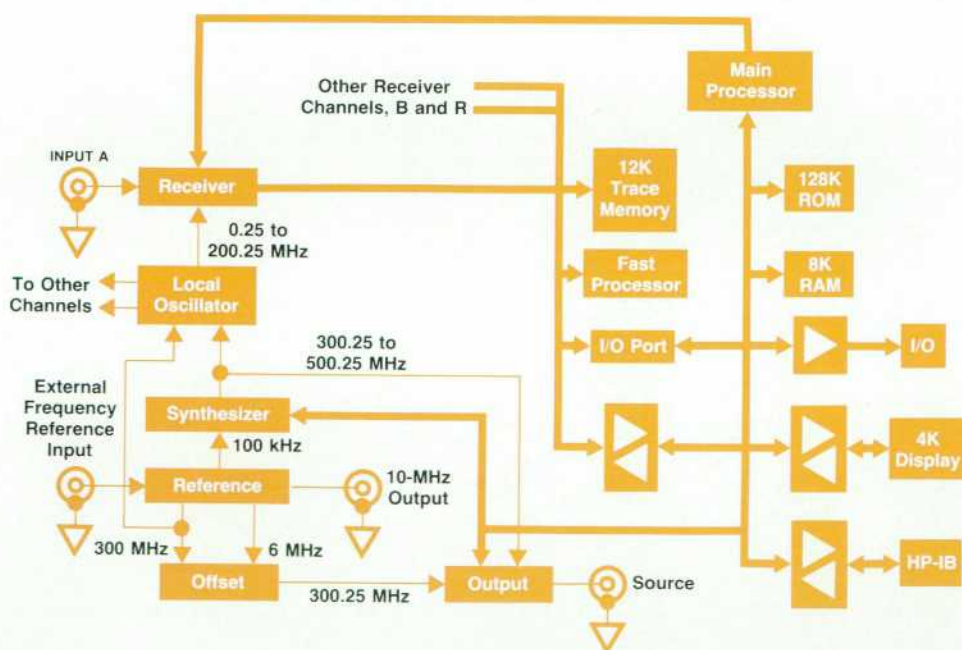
Main Processor

Other Receiver Channels, B and R

INPUT A

Receiver

12K Trace Memory

128K ROM

0.25 to 200.25 MHz

To Other Channels

Local Oscillator

Fast Processor

8K RAM

300.25 to 500.25 MHz

I/O Port

I/O

External Frequency Reference Input

Synthesizer

100 kHz

4K Display

Reference

10-MHz Output

300 MHz

6 MHz

Offset

300.25 MHz

Output

Source

HP-IB